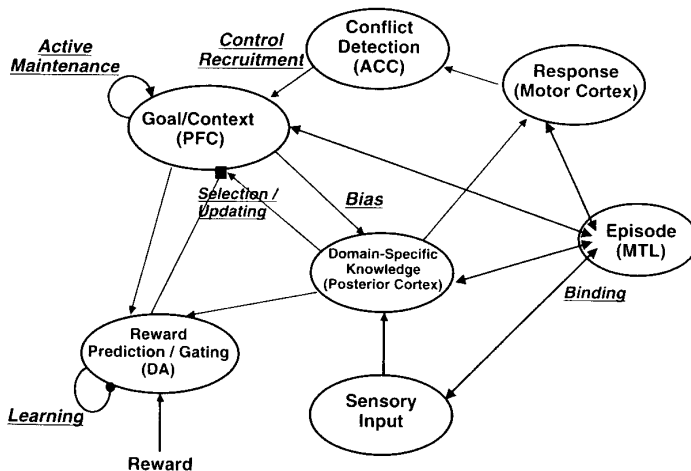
Active Maintenance

Control Recruitment

Conflict Detection (ACC)

Response (Motor Cortex)

Goal/Context (PFC)

Selection / Updating

Bias

Domain-Specific Knowledge (Posterior Cortex)

Episode (MTL)

Binding

Reward Prediction / Gating (DA)

Learning

Sensory Input

Reward